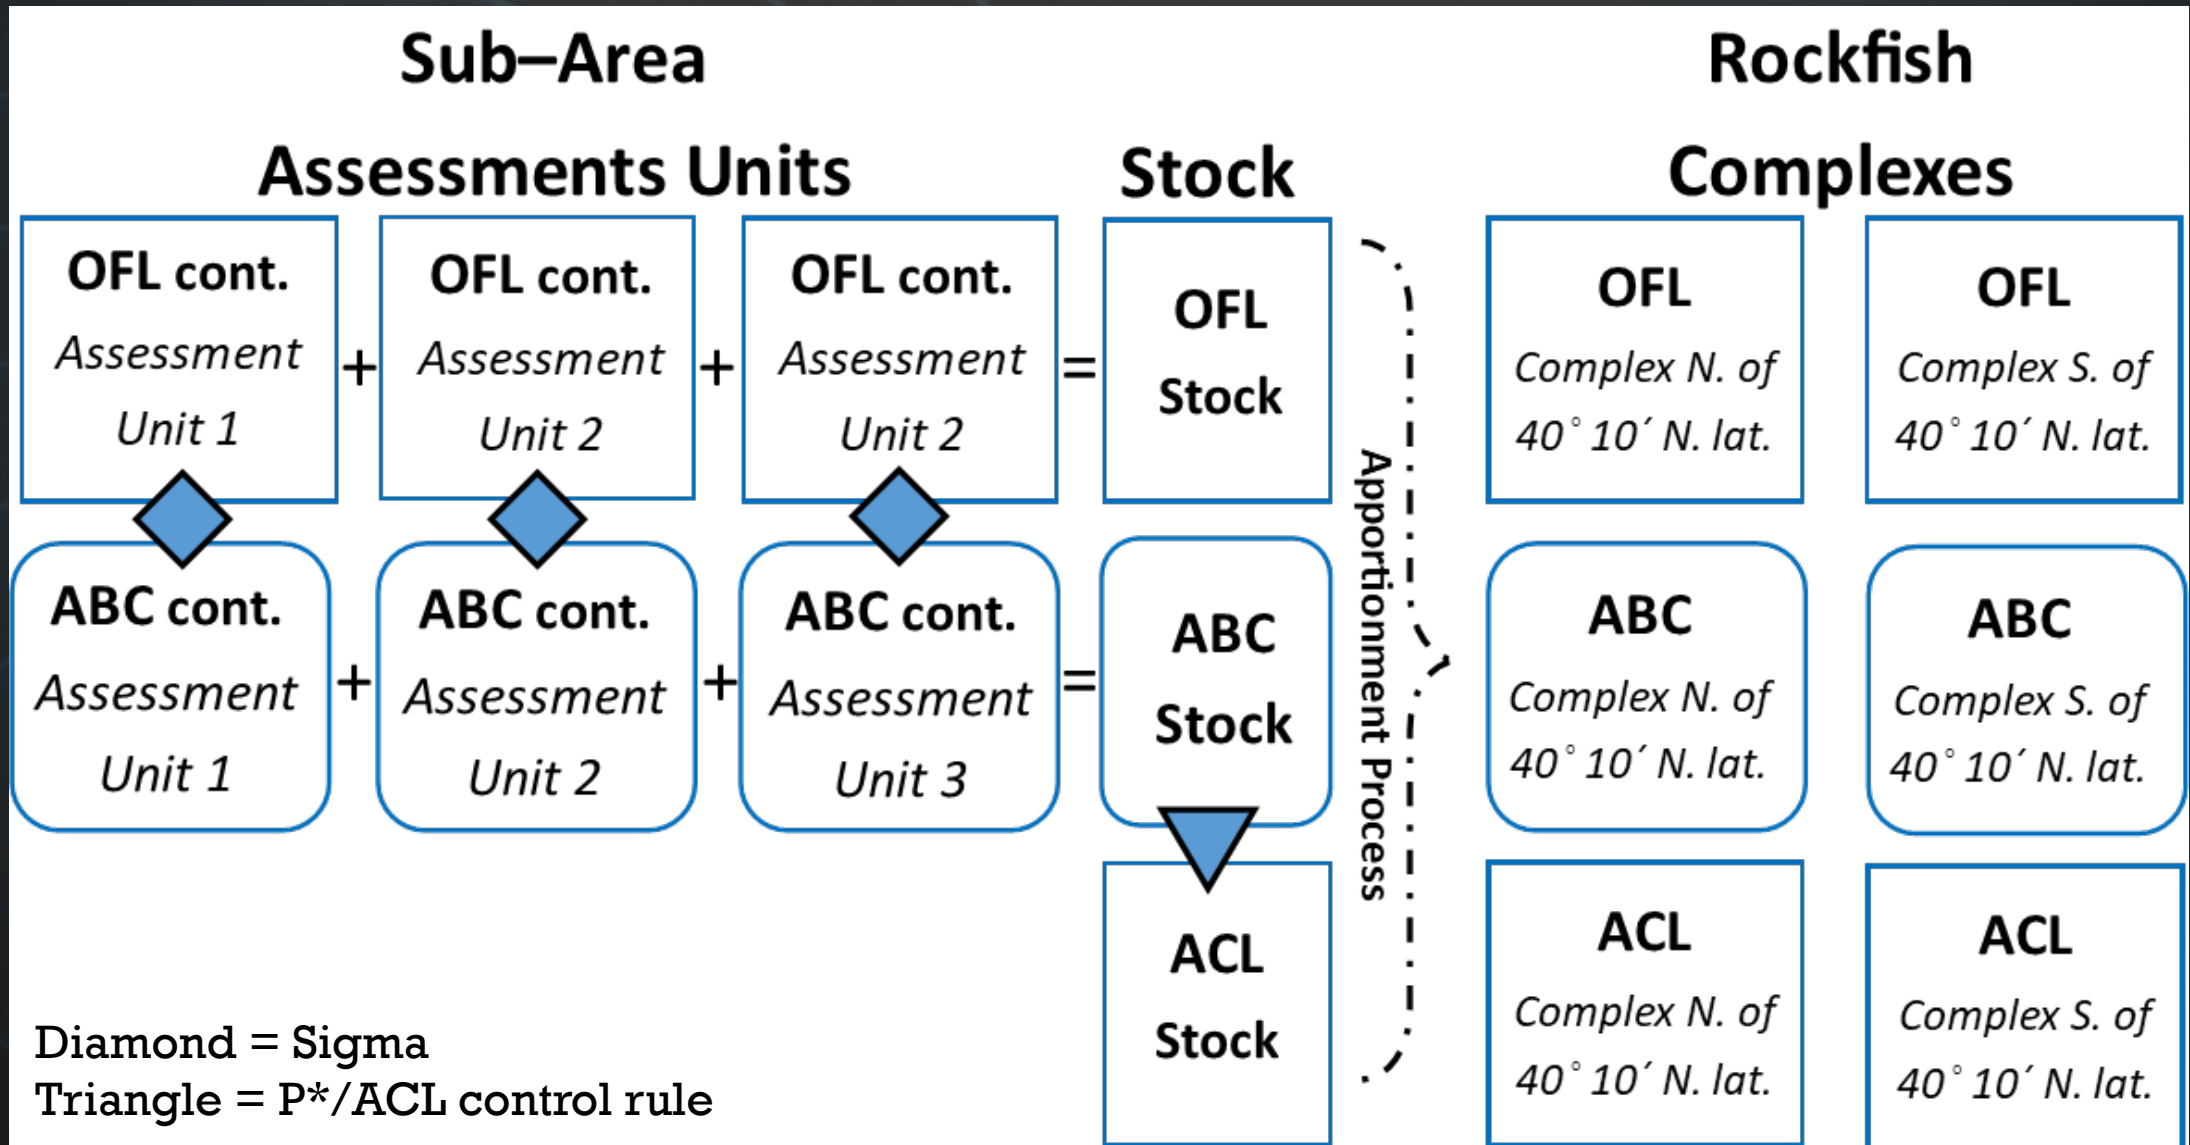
Sub–Area

Assessments Units

Stock

Rockfish

Complexes

OFL cont. Assessment Unit 1

+

OFL cont. Assessment Unit 2

+

OFL cont. Assessment Unit 2

=

OFL Stock

ABC cont. Assessment Unit 1

+

ABC cont. Assessment Unit 2

+

ABC cont. Assessment Unit 3

=

ABC Stock

ACL Stock

Apportionment Process

OFL Complex N. of 40° 10′ N. lat.

OFL Complex S. of 40° 10′ N. lat.

ABC Complex N. of 40° 10′ N. lat.

ABC Complex S. of 40° 10′ N. lat.

ACL Complex N. of 40° 10′ N. lat.

ACL Complex S. of 40° 10′ N. lat.

Diamond = Sigma
Triangle = P*/ACL control rule